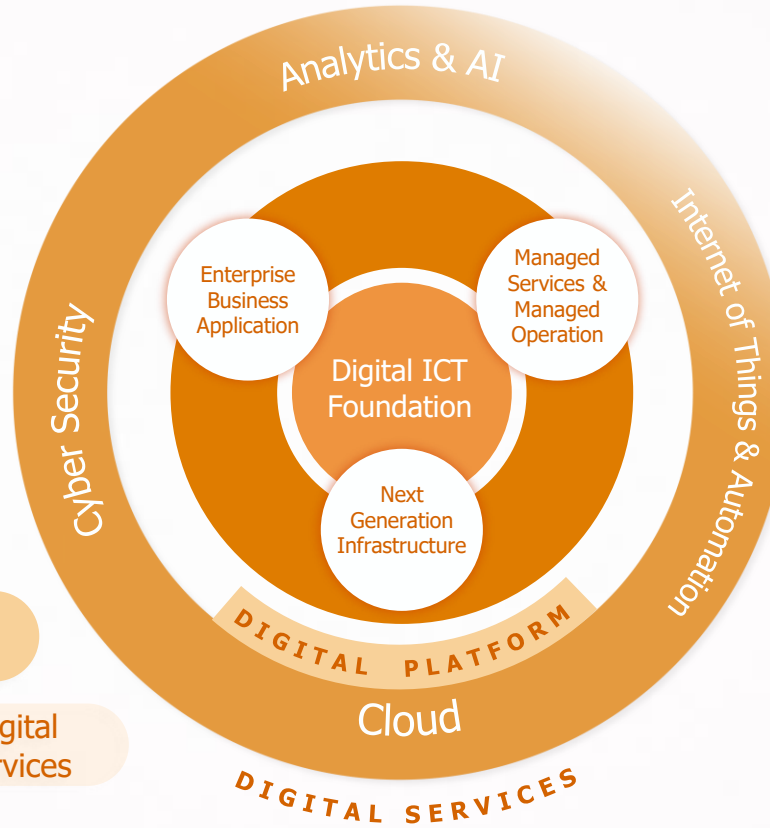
Analytics & AI

Internet of Things & Automation

Cyber Security

Enterprise Business Application

Managed Services & Managed Operation

Digital ICT Foundation

Next Generation Infrastructure

DIGITAL PLATFORM

Cloud

DIGITAL SERVICES

igital
rvices